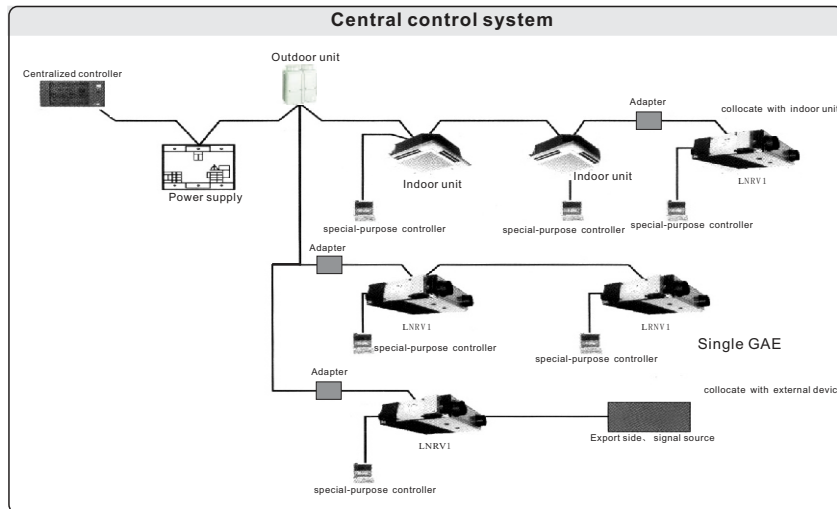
Central control system

Centralized controller

Outdoor unit

Power supply

Adapter

collocate with indoor unit

Indoor unit

Indoor unit

LNRV1

special-purpose controller

special-purpose controller

special-purpose controller

Adapter

LNRV1

LRNV1

special-purpose controller

special-purpose controller

Single GAE

Adapter

collocate with external device

LNRV1

Export side、signal source

special-purpose controller